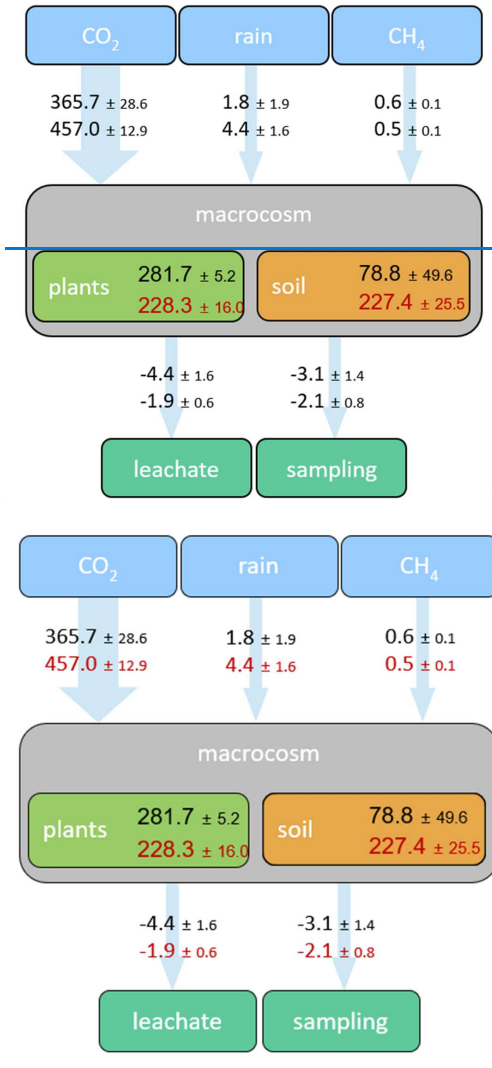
$CO_2$

rain

$CH_4$

365.7 ± 28.6
457.0 ± 12.9

1.8 ± 1.9
4.4 ± 1.6

0.6 ± 0.1
0.5 ± 0.1

macrocosm

plants 281.7 ± 5.2
228.3 ± 16.0

soil 78.8 ± 49.6
227.4 ± 25.5

-4.4 ± 1.6
-1.9 ± 0.6

-3.1 ± 1.4
-2.1 ± 0.8

leachate

sampling

$CO_2$

rain

$CH_4$

365.7 ± 28.6
457.0 ± 12.9

1.8 ± 1.9
4.4 ± 1.6

0.6 ± 0.1
0.5 ± 0.1

macrocosm

plants 281.7 ± 5.2
228.3 ± 16.0

soil 78.8 ± 49.6
227.4 ± 25.5

-4.4 ± 1.6
-1.9 ± 0.6

-3.1 ± 1.4
-2.1 ± 0.8

leachate

sampling